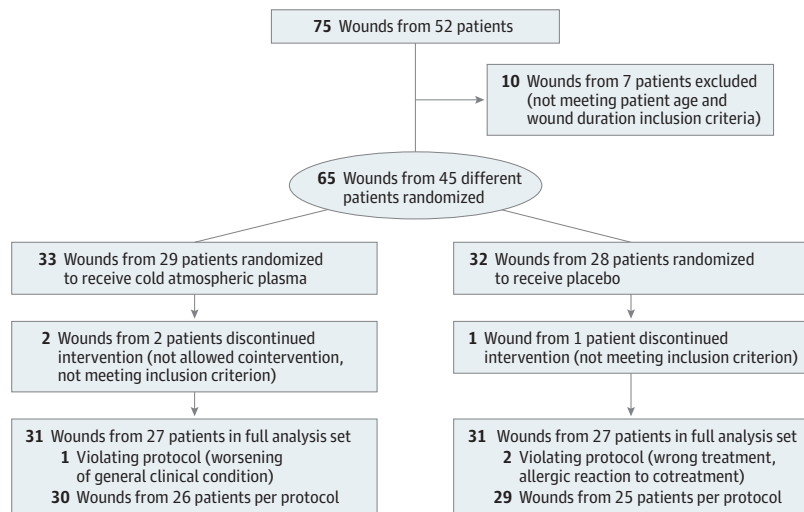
75 Wounds from 52 patients

10 Wounds from 7 patients excluded (not meeting patient age and wound duration inclusion criteria)

65 Wounds from 45 different patients randomized

33 Wounds from 29 patients randomized to receive cold atmospheric plasma

2 Wounds from 2 patients discontinued intervention (not allowed cointervention, not meeting inclusion criterion)

31 Wounds from 27 patients in full analysis set
1 Violating protocol (worsening of general clinical condition)
30 Wounds from 26 patients per protocol

32 Wounds from 28 patients randomized to receive placebo

1 Wound from 1 patient discontinued intervention (not meeting inclusion criterion)

31 Wounds from 27 patients in full analysis set
2 Violating protocol (wrong treatment, allergic reaction to cotreatment)
29 Wounds from 25 patients per protocol